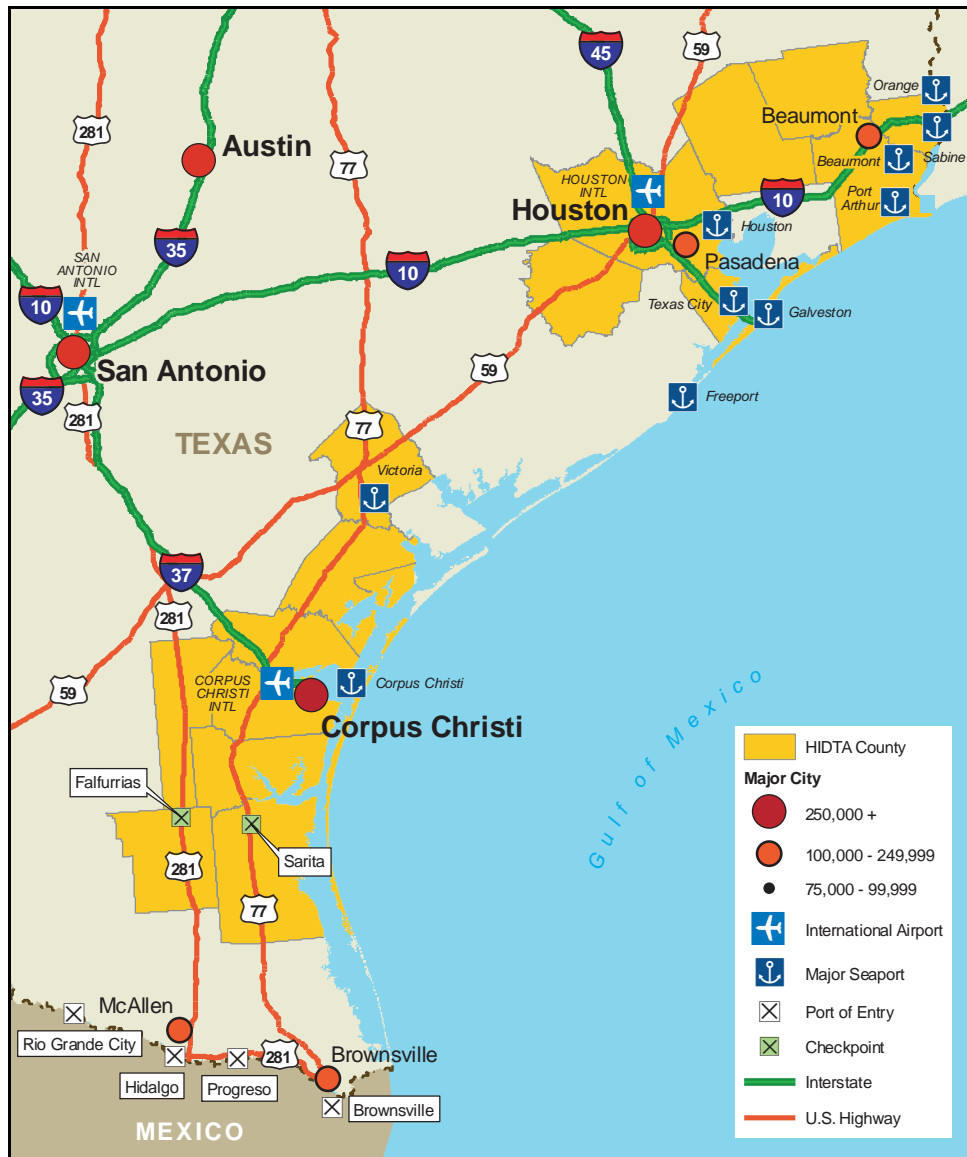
45
59
Orange
Beaumont
281
Austin
77
Beaumont
Sabine
HOUSTON INTL
10
Port Arthur
Houston
Houston
35
10
Pasadena
SAN ANTONIO INTL
10
Texas City
Galveston
San Antonio
59
35
281
Freeport
TEXAS
77
Victoria
37
281
59
CORPUS CHRISTI INTL
Corpus Christi
Gulf of Mexico
Corpus Christi
Falfurrias
Sarita
281
77
McAllen
Rio Grande City
281
Brownsville
Hidalgo
Progreso
Brownsville
MEXICO

HIDTA County
Major City
250,000 +
100,000 - 249,999
75,000 - 99,999
International Airport
Major Seaport
Port of Entry
Checkpoint
Interstate
U.S. Highway